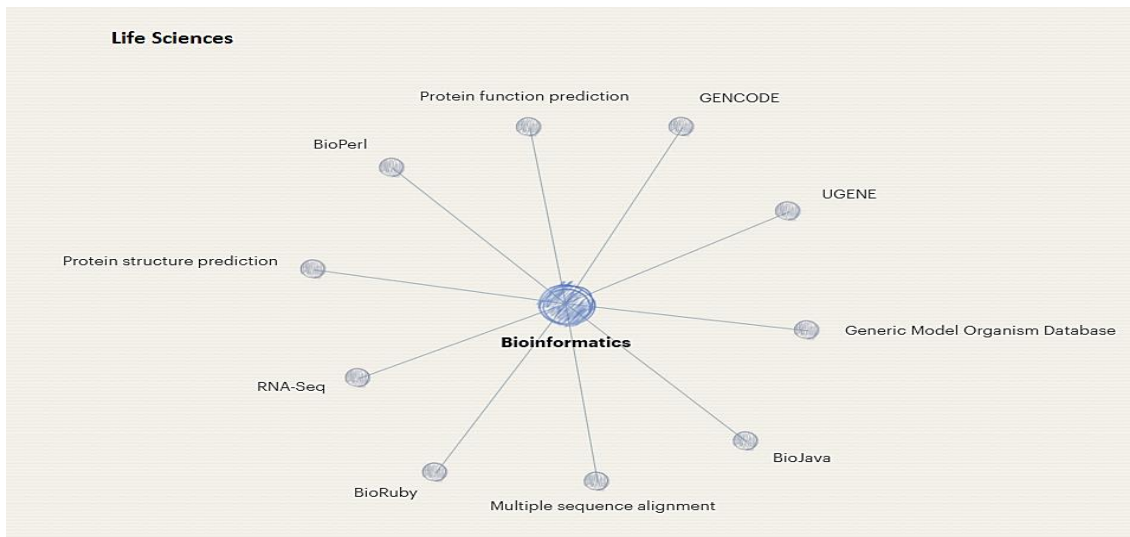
Life Sciences

Protein function prediction

GENCODE

BioPerl

UGENE

Protein structure prediction

Bioinformatics

Generic Model Organism Database

RNA-Seq

BioJava

BioRuby

Multiple sequence alignment